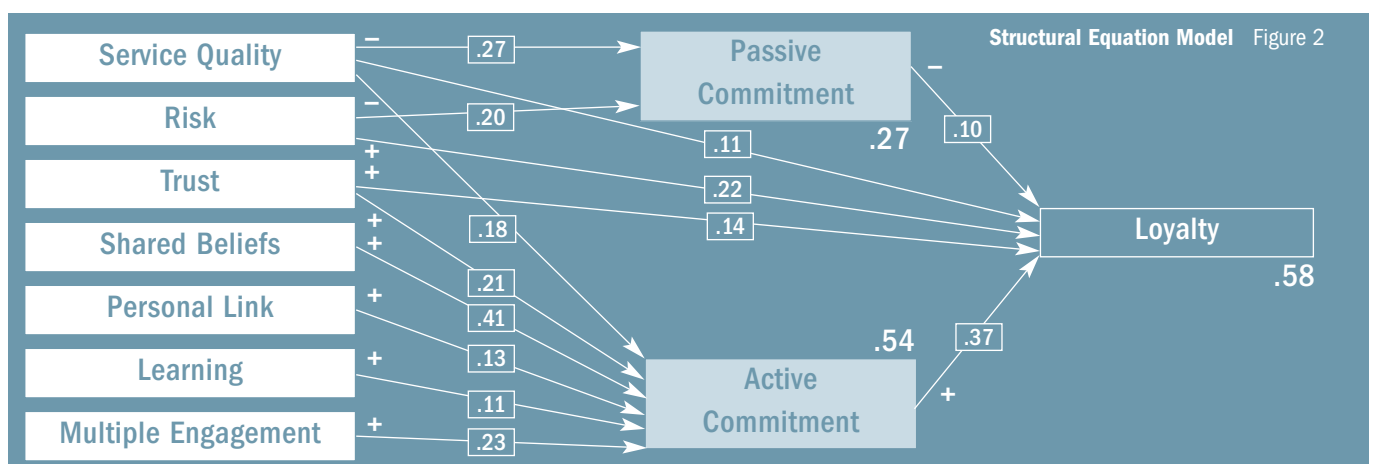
Structural Equation Model Figure 2

Service Quality
Risk
Trust
Shared Beliefs
Personal Link
Learning
Multiple Engagement

–
.27
–
.20
+
+
.18
+
+
.21
.41
+
.13
+
.11
+
.23

Passive Commitment
.27
–
.10
.11
.22
.14

Loyalty
.58

.54
.37
Active Commitment
+